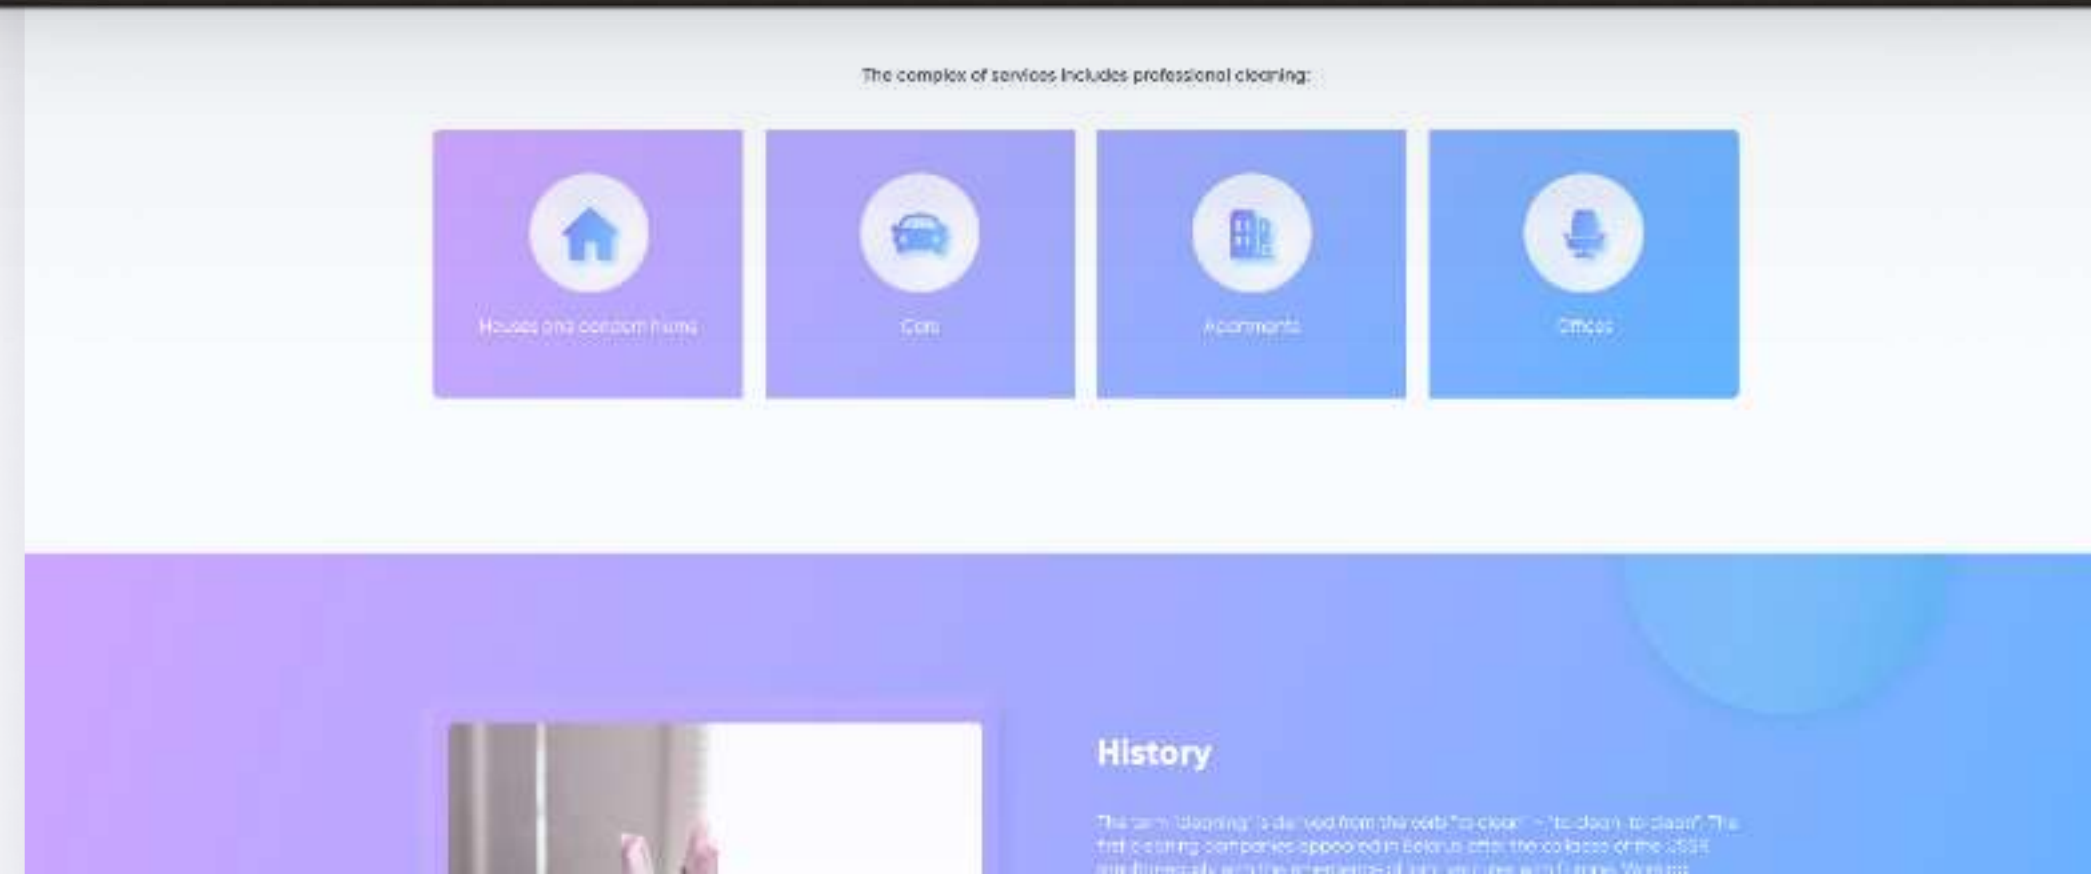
The complex of services includes professional cleaning:

Houses and cottage homes

Cars

Apartments

Offices

History

The term "cleaning" is derived from the verb "to clean" – "to clean, to clean". The first cleaning companies appeared in Belarus after the collapse of the USSR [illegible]